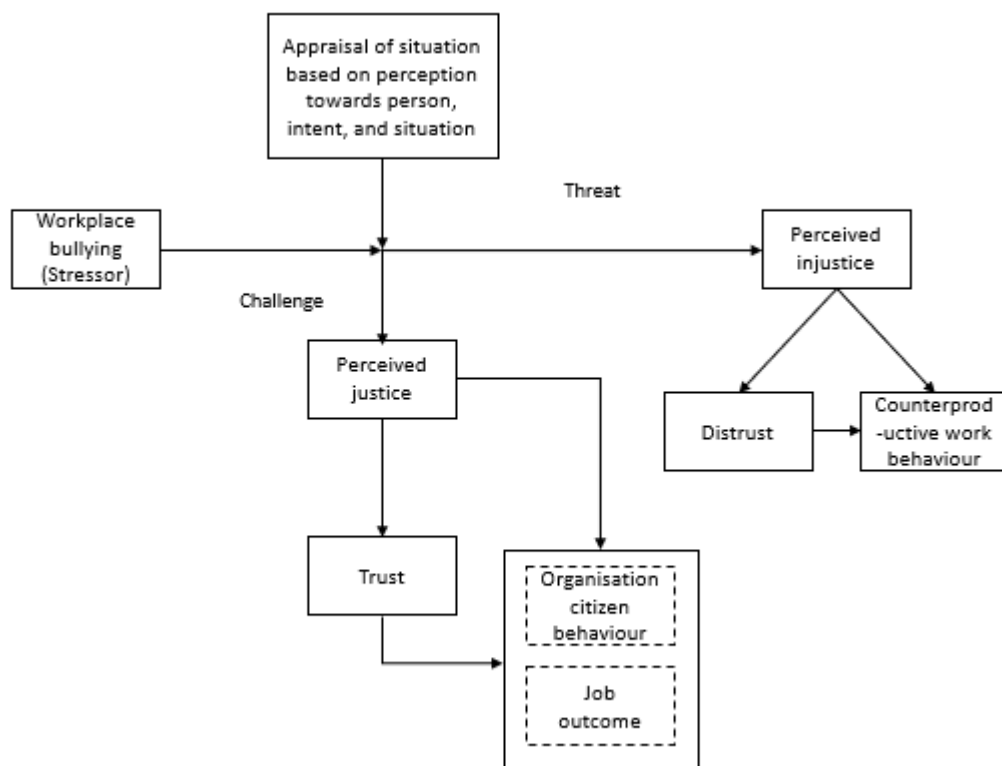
Appraisal of situation based on perception towards person, intent, and situation

Threat

Workplace bullying (Stressor)

Perceived injustice

Challenge

Perceived justice

Distrust

Counterprod-uctive work behaviour

Trust

Organisation citizen behaviour

Job outcome